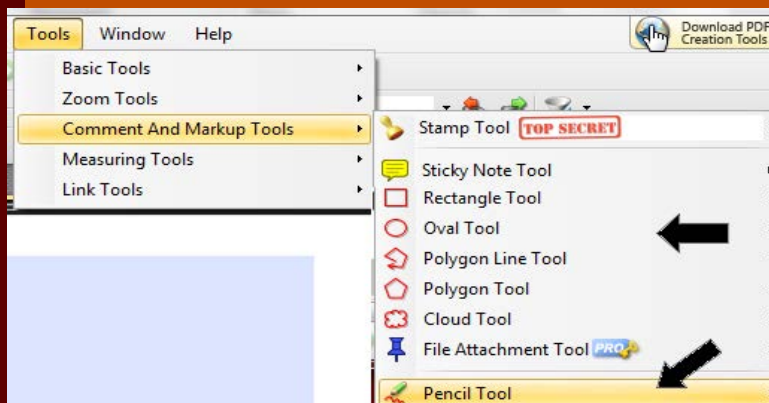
Tools Window Help

Download PDF Creation Tools

Basic Tools
Zoom Tools
Comment And Markup Tools
Measuring Tools
Link Tools

Stamp Tool TOP SECRET
Sticky Note Tool
Rectangle Tool
Oval Tool
Polygon Line Tool
Polygon Tool
Cloud Tool
File Attachment Tool PRO
Pencil Tool